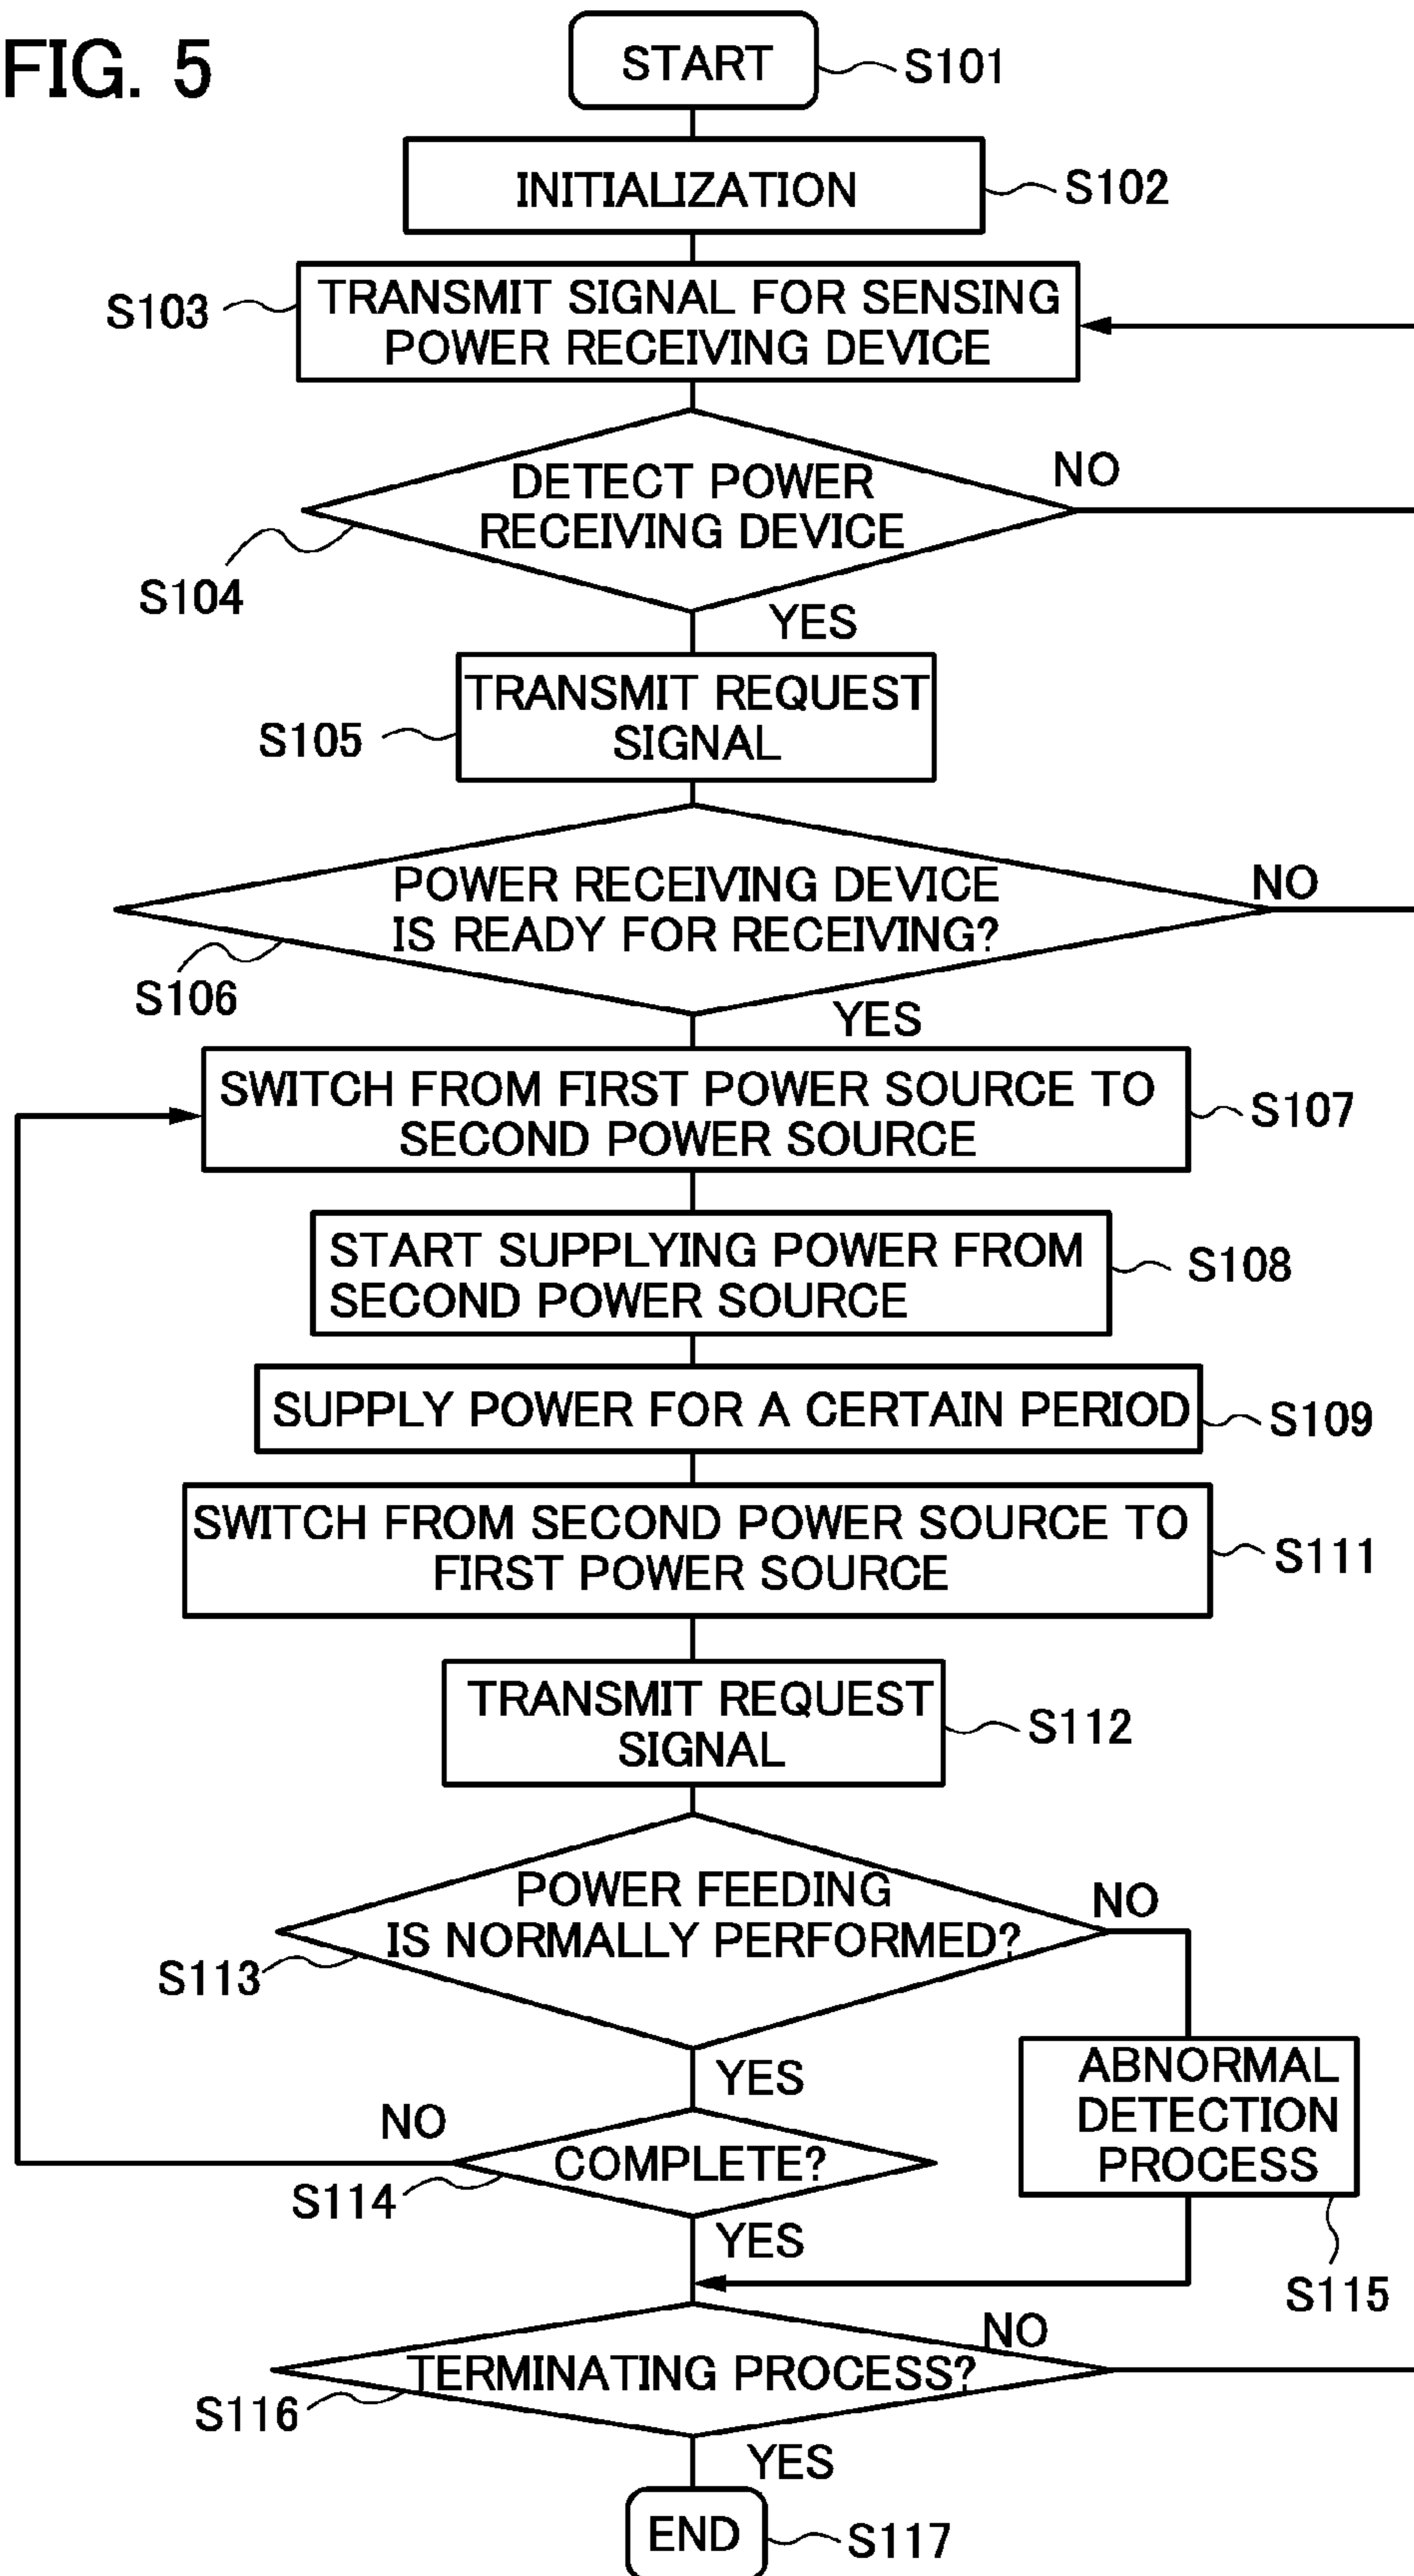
FIG. 5

START S101

INITIALIZATION S102

S103 TRANSMIT SIGNAL FOR SENSING POWER RECEIVING DEVICE

DETECT POWER RECEIVING DEVICE NO

S104

YES

S105 TRANSMIT REQUEST SIGNAL

POWER RECEIVING DEVICE IS READY FOR RECEIVING? NO

S106

YES

SWITCH FROM FIRST POWER SOURCE TO SECOND POWER SOURCE S107

START SUPPLYING POWER FROM SECOND POWER SOURCE S108

SUPPLY POWER FOR A CERTAIN PERIOD S109

SWITCH FROM SECOND POWER SOURCE TO FIRST POWER SOURCE S111

TRANSMIT REQUEST SIGNAL S112

POWER FEEDING IS NORMALLY PERFORMED? NO

S113

YES

ABNORMAL DETECTION PROCESS

NO

COMPLETE?

S114

YES

S115

NO

TERMINATING PROCESS?

S116

YES

END S117